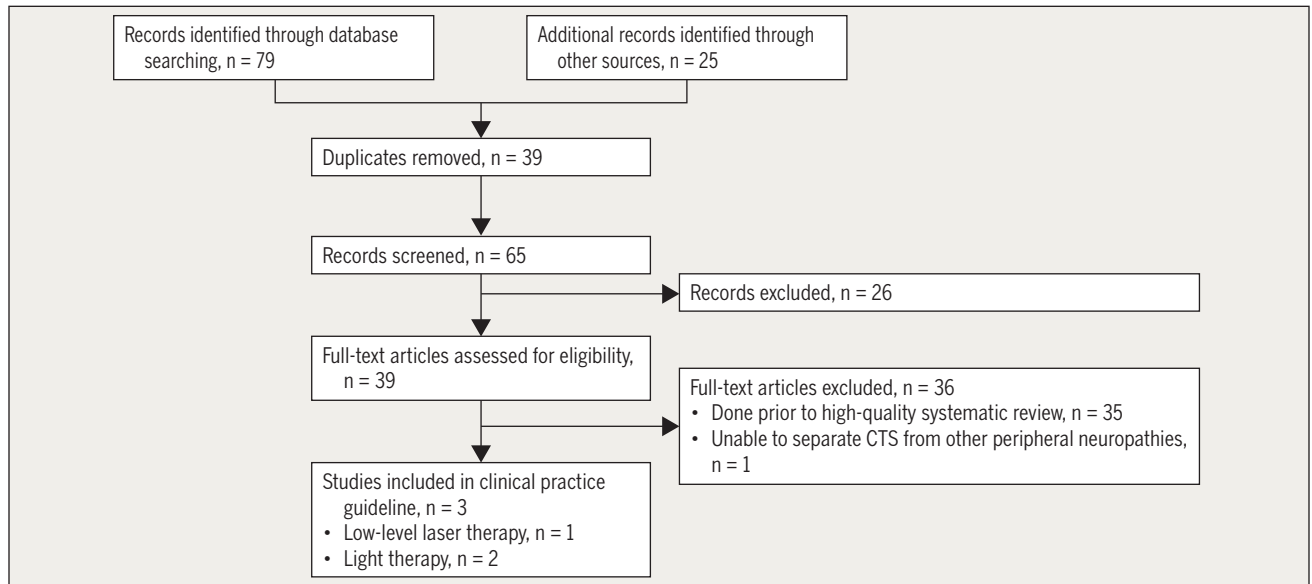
Records identified through database searching, n = 79

Additional records identified through other sources, n = 25

Duplicates removed, n = 39

Records screened, n = 65

Records excluded, n = 26

Full-text articles assessed for eligibility, n = 39

Full-text articles excluded, n = 36
• Done prior to high-quality systematic review, n = 35
• Unable to separate CTS from other peripheral neuropathies, n = 1

Studies included in clinical practice guideline, n = 3
• Low-level laser therapy, n = 1
• Light therapy, n = 2